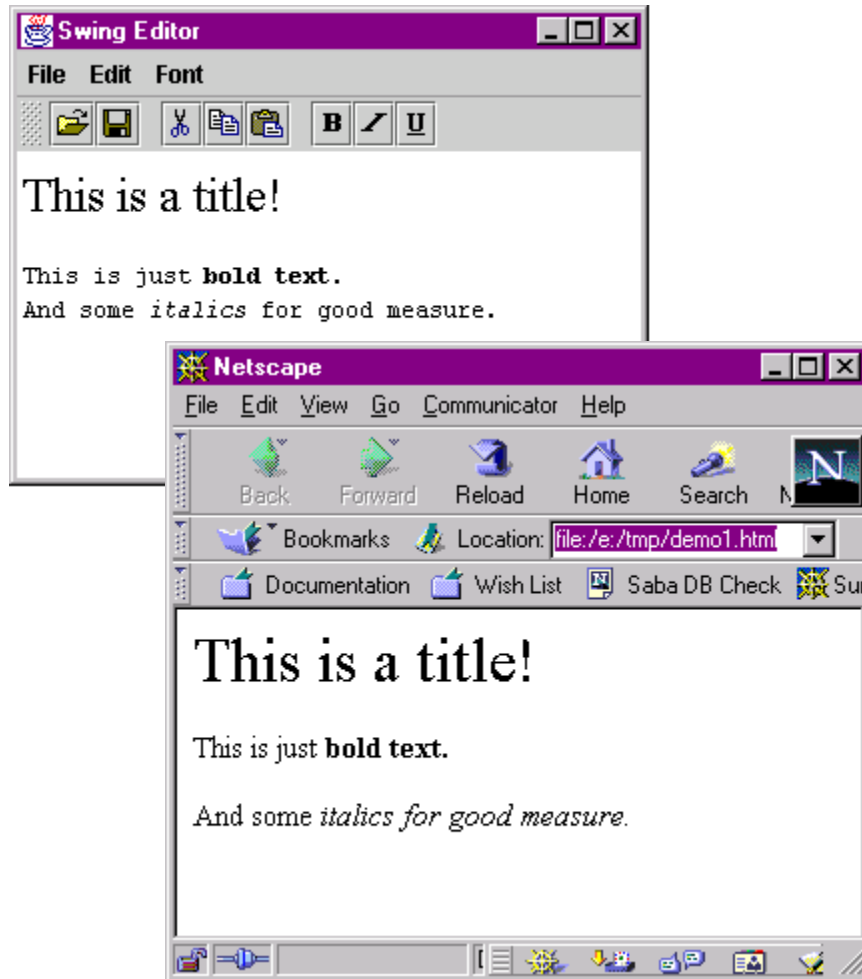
Swing Editor

File Edit Font

B I U

This is a title!

This is just **bold text.**
And some *italics* for good measure.

Netscape

File Edit View Go Communicator Help

Back Forward Reload Home Search N

Bookmarks Location: file:/e:/tmp/demo1.html

Documentation Wish List Saba DB Check Su

This is a title!

This is just **bold text.**

And some *italics for good measure.*